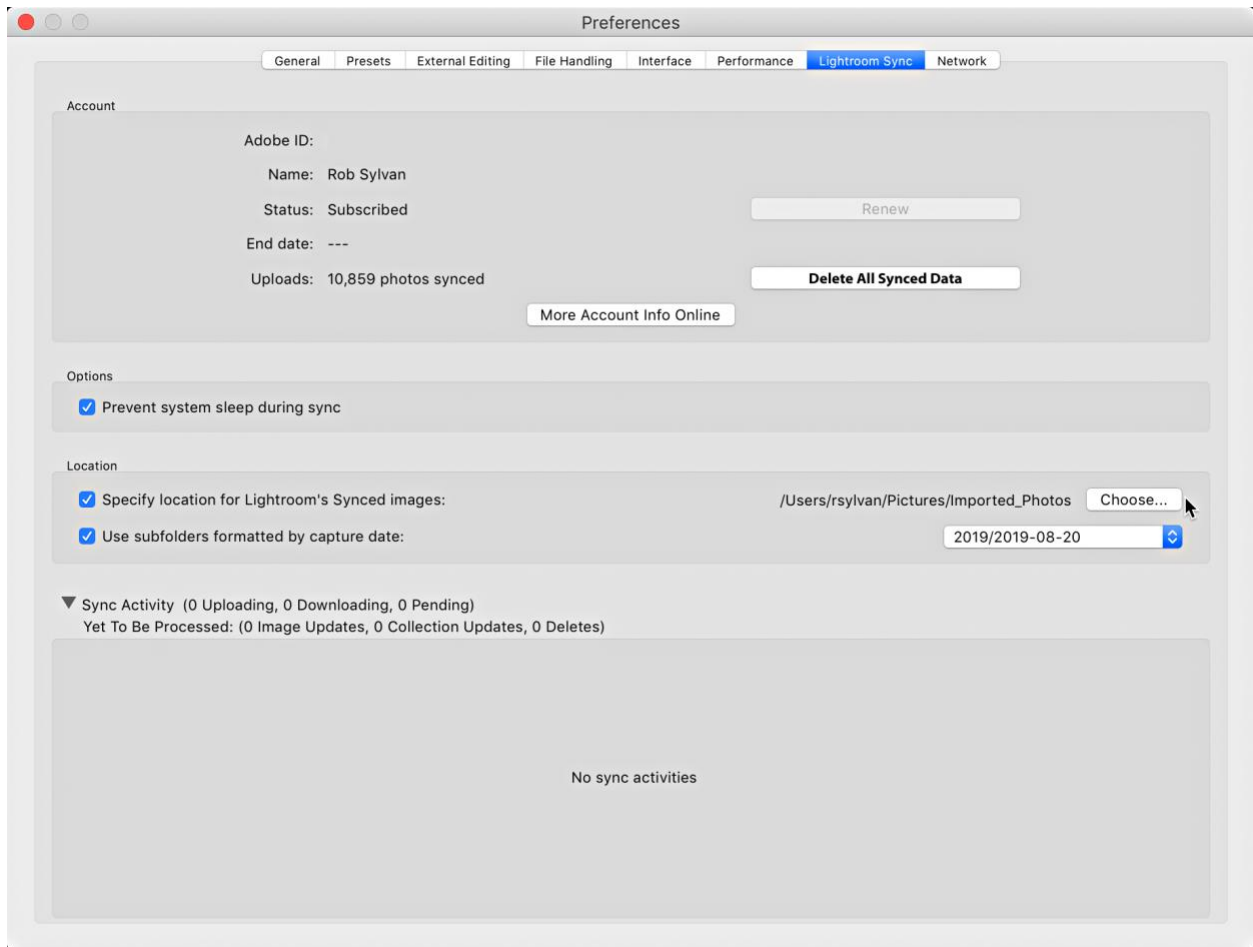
Preferences

General | Presets | External Editing | File Handling | Interface | Performance | Lightroom Sync | Network

Account

Adobe ID:

Name: Rob Sylvan

Status: Subscribed

Renew

End date: ---

Uploads: 10,859 photos synced

Delete All Synced Data

More Account Info Online

Options

Prevent system sleep during sync

Location

Specify location for Lightroom's Synced images:

/Users/rsylvan/Pictures/Imported_Photos

Choose...

Use subfolders formatted by capture date:

2019/2019-08-20

Sync Activity (0 Uploading, 0 Downloading, 0 Pending)

Yet To Be Processed: (0 Image Updates, 0 Collection Updates, 0 Deletes)

No sync activities